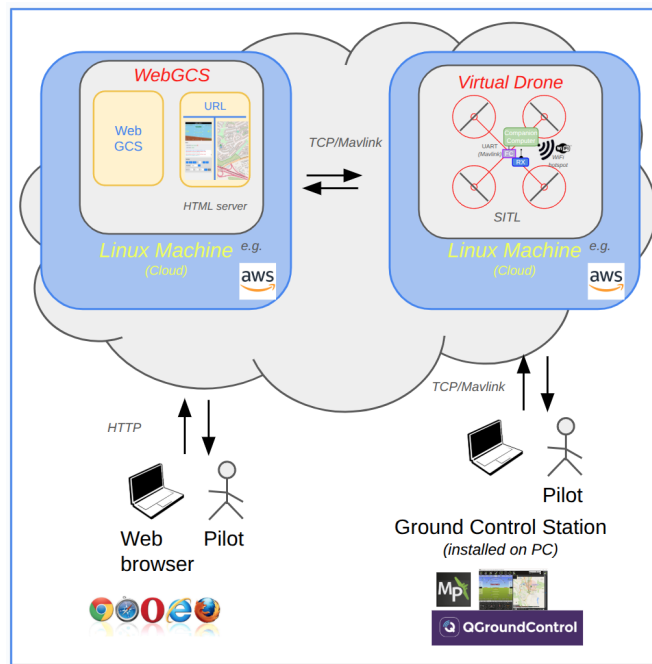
WebGCS

Web GCS

URL

HTML server

Linux Machine e.g.
(Cloud)

aws

TCP/Mavlink

Virtual Drone

Companion Computer

UART (Mavlink)

FC

RX

WiFi hotspot

SITL

Linux Machine e.g.
(Cloud)

aws

TCP/Mavlink

HTTP

Web browser

Pilot

Pilot

Ground Control Station
(installed on PC)

MP

QGroundControl